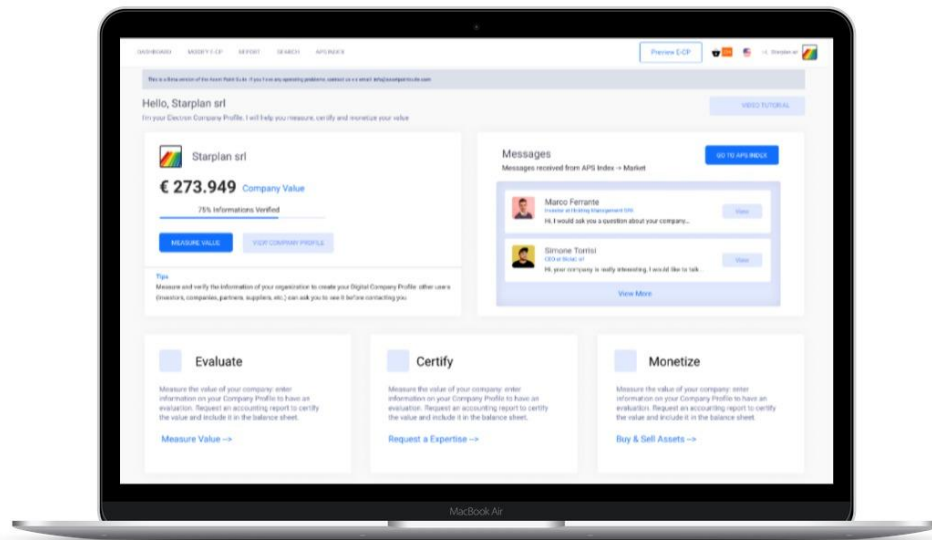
DASHBOARD MODIFY E-CP REPORT SEARCH APS INDEX

Preview E-CP

Starplan srl

This is a Beta version of the Asset Point Suite. If you have any operating problems, contact us via email: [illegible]

Hello, Starplan srl

I'm your Electron Company Profile. I will help you measure, certify and monetize your value

VIDEO TUTORIAL

Starplan srl

€ 273.949 Company Value

75% Informations Verified

MEASURE VALUE

VIEW COMPANY PROFILE

Tips

Measure and verify the information of your organization to create your Digital Company Profile: other users (investors, companies, partners, suppliers, etc.) can ask you to see it before contacting you.

Messages

Messages received from APS Index -> Market

GO TO APS INDEX

Marco Ferrante

Investor at Holding Management SRL

Hi, I would ask you a question about your company...

View

Simone Torrisi

CEO at Stclair srl

Hi, your company is really interesting, I would like to talk...

View

View More

Evaluate

Measure the value of your company: enter information on your Company Profile to have an evaluation. Request an accounting report to certify the value and include it in the balance sheet.

Measure Value -->

Certify

Measure the value of your company: enter information on your Company Profile to have an evaluation. Request an accounting report to certify the value and include it in the balance sheet.

Request a Expertise -->

Monetize

Measure the value of your company: enter information on your Company Profile to have an evaluation. Request an accounting report to certify the value and include it in the balance sheet.

Buy & Sell Assets -->

MacBook Air